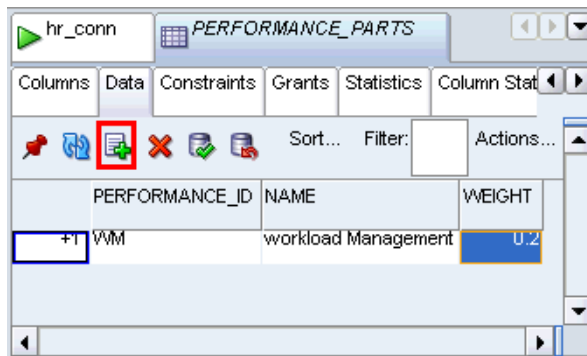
hr_conn
PERFORMANCE_PARTS

Columns | Data | Constraints | Grants | Statistics | Column Stat

Sort... Filter: Actions...

| | PERFORMANCE_ID | NAME | WEIGHT |
|---|---|---|---|
| +1 | WM | workload Management | 0.2 |